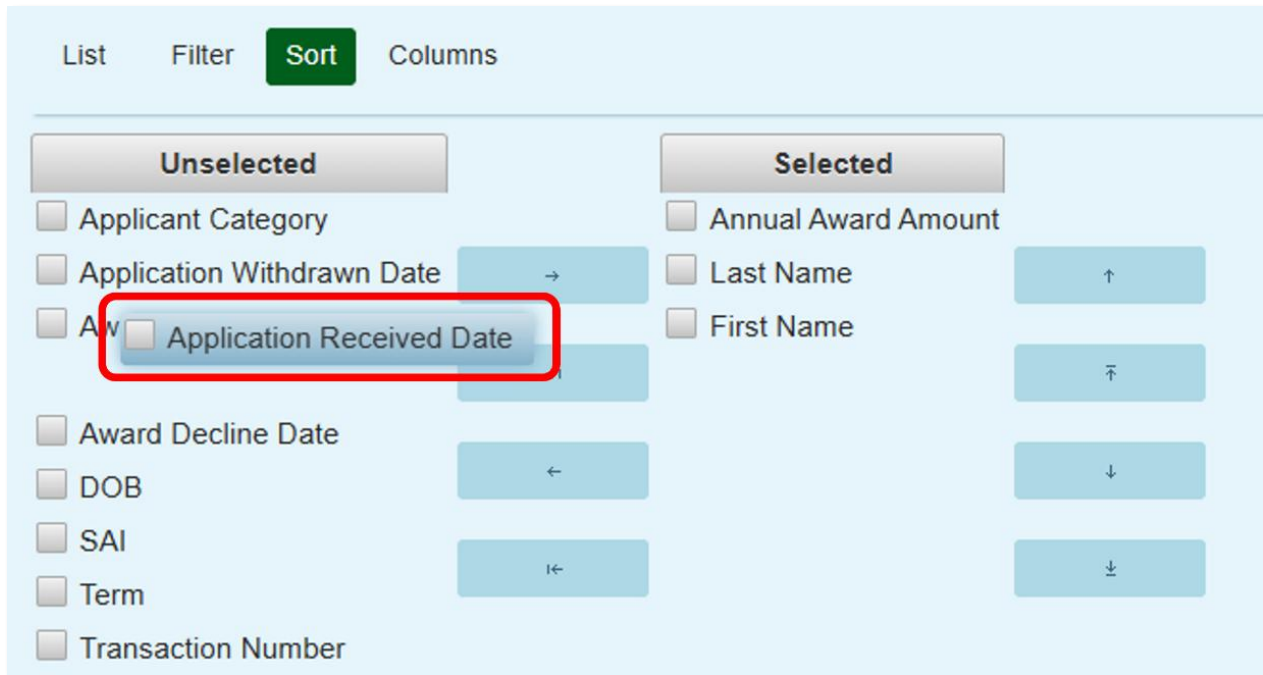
List Filter Sort Columns

Unselected

Applicant Category

Application Withdrawn Date

Aw

Application Received Date

Award Decline Date

DOB

SAI

Term

Transaction Number

→

←

⇤

Selected

Annual Award Amount

Last Name

First Name

↑

⤒

↓

⤓